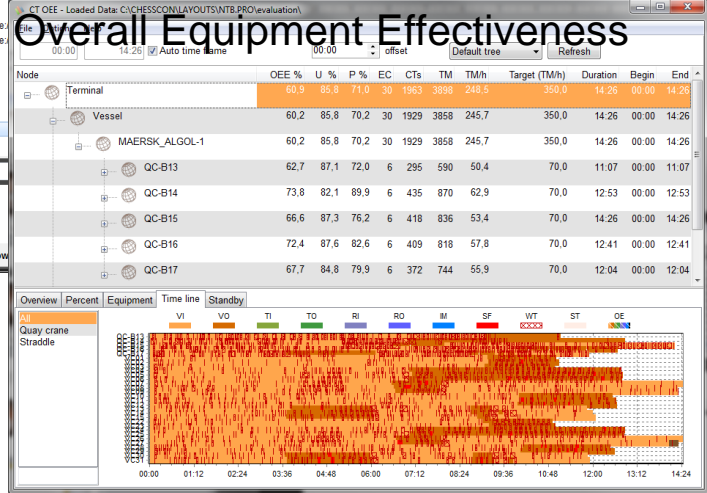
CT OEE - Loaded Data: C:\CHESSCON\LAYOUTS\NTB.PRO\evaluation\

Overall Equipment Effectiveness

File

00:00 14:26 Auto time frame 00:00 offset Default tree Refresh

| Node | OEE % | U % | P % | EC | CTs | TM | TM/h | Target (TM/h) | Duration | Begin | End |
|---|---|---|---|---|---|---|---|---|---|---|---|
| Terminal | 60,9 | 85,8 | 71,0 | 30 | 1963 | 3898 | 248,5 | 350,0 | 14:26 | 00:00 | 14:26 |
| Vessel | 60,2 | 85,8 | 70,2 | 30 | 1929 | 3858 | 245,7 | 350,0 | 14:26 | 00:00 | 14:26 |
| MAERSK_ALGOL-1 | 60,2 | 85,8 | 70,2 | 30 | 1929 | 3858 | 245,7 | 350,0 | 14:26 | 00:00 | 14:26 |
| QC-B13 | 62,7 | 87,1 | 72,0 | 6 | 295 | 590 | 50,4 | 70,0 | 11:07 | 00:00 | 11:07 |
| QC-B14 | 73,8 | 82,1 | 89,9 | 6 | 435 | 870 | 62,9 | 70,0 | 12:53 | 00:00 | 12:53 |
| QC-B15 | 66,6 | 87,3 | 76,2 | 6 | 418 | 836 | 53,4 | 70,0 | 14:26 | 00:00 | 14:26 |
| QC-B16 | 72,4 | 87,6 | 82,6 | 6 | 409 | 818 | 57,8 | 70,0 | 12:41 | 00:00 | 12:41 |
| QC-B17 | 67,7 | 84,8 | 79,9 | 6 | 372 | 744 | 55,9 | 70,0 | 12:04 | 00:00 | 12:04 |

Overview Percent Equipment Time line Standby

All
Quay crane
Straddle

VI VO TI TO RI RO IM SF WT ST OE

QC-B13

00:00 01:12 02:24 03:36 04:48 06:00 07:12 08:24 09:36 10:48 12:00 13:12 14:24